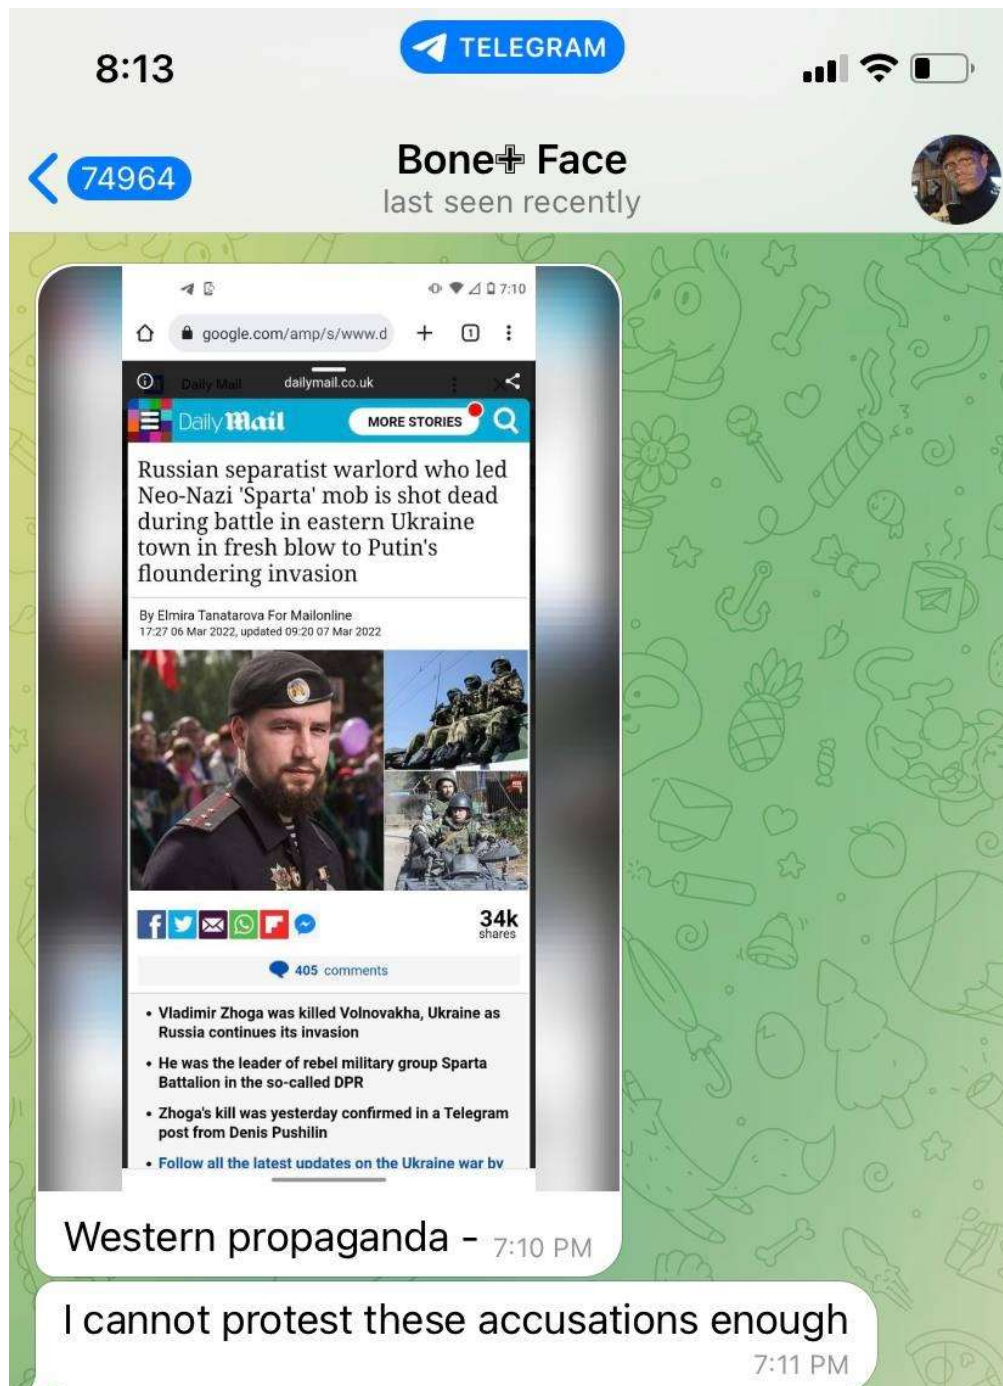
8:13

TELEGRAM

74964

Bone✙ Face
last seen recently

7:10

google.com/amp/s/www.d

1

Daily Mail

dailymail.co.uk

Daily Mail

MORE STORIES

Russian separatist warlord who led Neo-Nazi 'Sparta' mob is shot dead during battle in eastern Ukraine town in fresh blow to Putin's floundering invasion

By Elmira Tanatarova For Mailonline
17:27 06 Mar 2022, updated 09:20 07 Mar 2022

34k
shares

405 comments

• Vladimir Zhoga was killed Volnovakha, Ukraine as Russia continues its invasion

• He was the leader of rebel military group Sparta Battalion in the so-called DPR

• Zhoga's kill was yesterday confirmed in a Telegram post from Denis Pushilin

• Follow all the latest updates on the Ukraine war by

Western propaganda - 7:10 PM

I cannot protest these accusations enough
7:11 PM